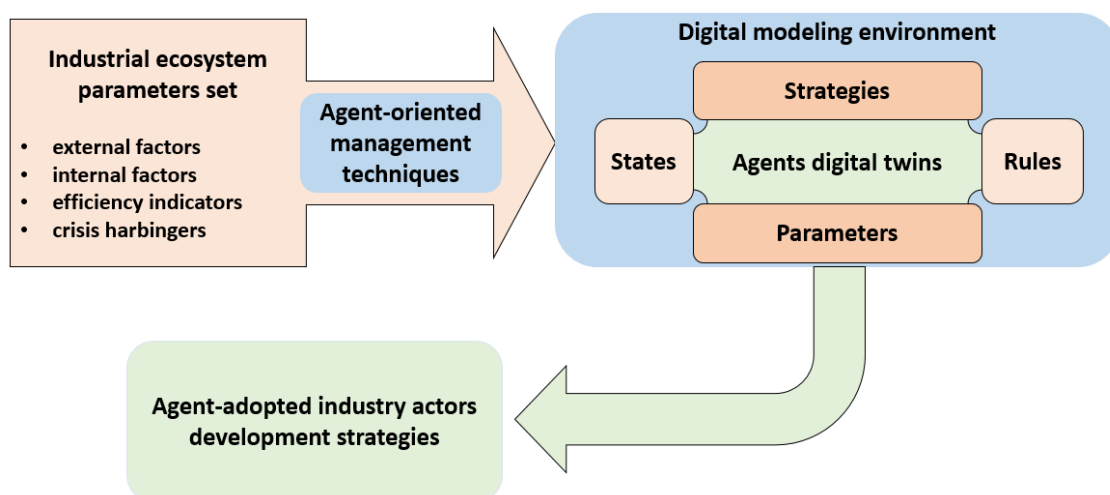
Industrial ecosystem parameters set

- external factors
- internal factors
- efficiency indicators
- crisis harbingers

Agent-oriented management techniques

Digital modeling environment

Strategies

States

Agents digital twins

Rules

Parameters

Agent-adopted industry actors development strategies